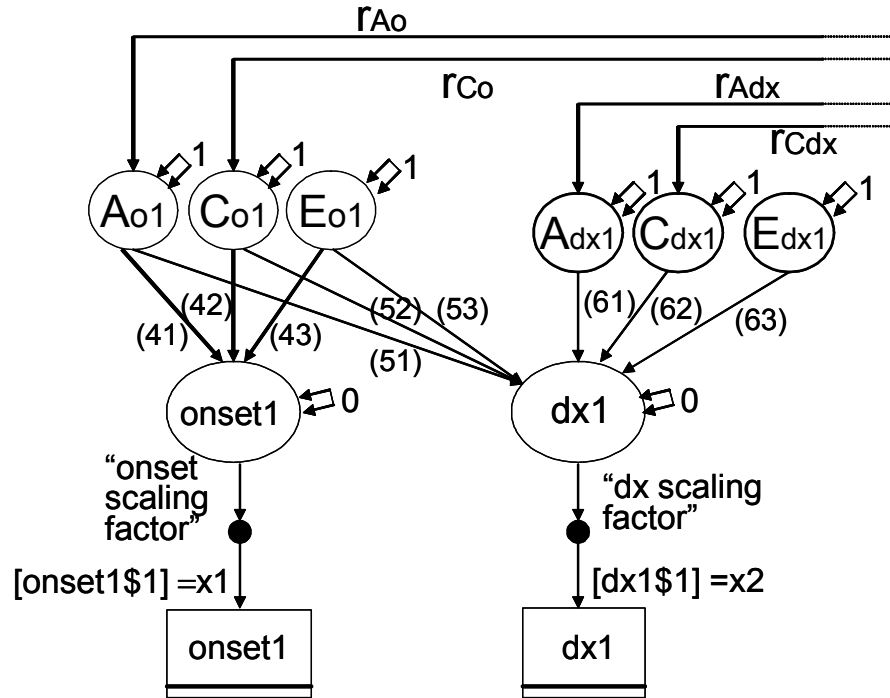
$r_{Ao}$
$r_{Co}$
$r_{Adx}$
$r_{Cdx}$

1 1 1
$A_{o1}$ $C_{o1}$ $E_{o1}$

1 1 1
$A_{dx1}$ $C_{dx1}$ $E_{dx1}$

(42)
(41)
(43)
(52) (53)
(51)
(61) (62)
(63)

onset1 0
dx1 0

"onset scaling factor"
"dx scaling factor"

[onset1\$1] =x1
[dx1\$1] =x2

onset1
dx1